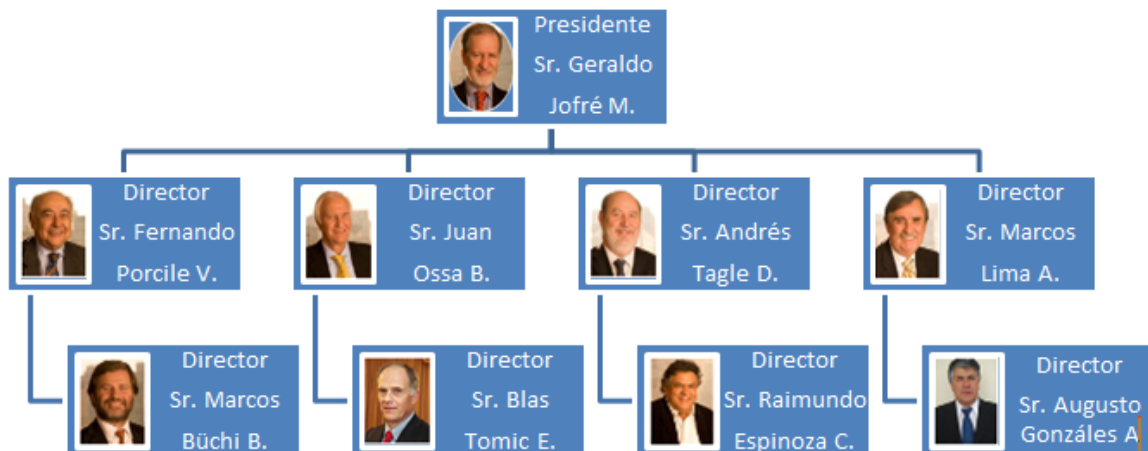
Presidente
Sr. Geraldo
Jofré M.

Director
Sr. Fernando
Porcile V.

Director
Sr. Juan
Ossa B.

Director
Sr. Andrés
Tagle D.

Director
Sr. Marcos
Lima A.

Director
Sr. Marcos
Büchi B.

Director
Sr. Blas
Tomic E.

Director
Sr. Raimundo
Espinoza C.

Director
Sr. Augusto
Gonzáles A